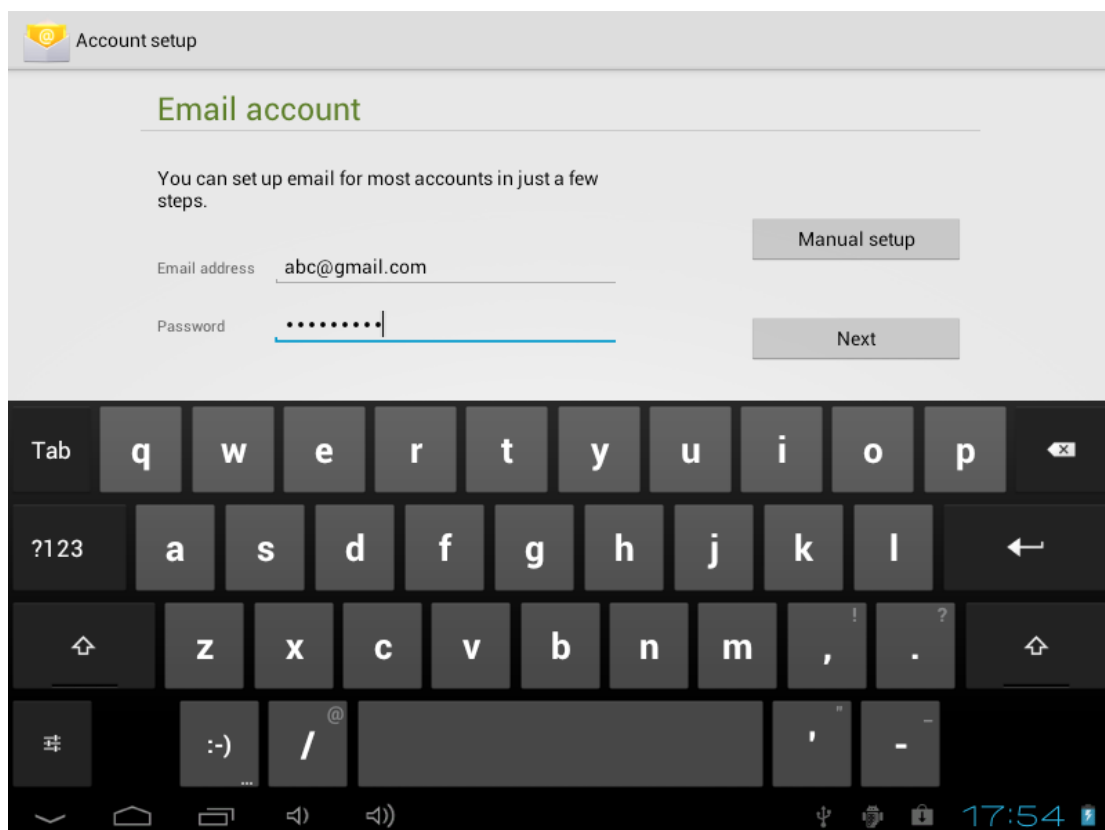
Account setup

Email account

You can set up email for most accounts in just a few steps.

Email address abc@gmail.com

Password •••••••••

Manual setup

Next

Tab q w e r t y u i o p

?123 a s d f g h j k l

z x c v b n m ! , ? .

:-) @ / " ' – -

17:54